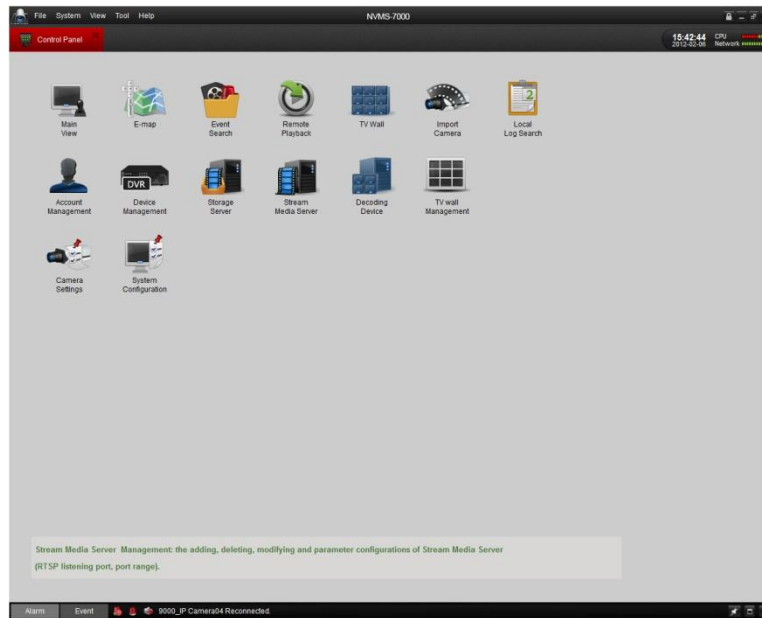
File System View Tool Help

NVMS-7000

Control Panel

15:42:44
2012-02-06

CPU
Network

Main View

E-map

Event Search

Remote Playback

TV Wall

Import Camera

Local Log Search

Account Management

DVR

Device Management

Storage Server

Stream Media Server

Decoding Device

TV wall Management

Camera Settings

System Configuration

Stream Media Server Management: the adding, deleting, modifying and parameter configurations of Stream Media Server (RTSP listening port, port range).

Alarm

Event

9000_IP Camera04 Reconnected.